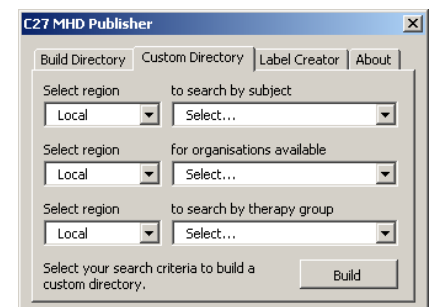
C27 MHD Publisher

Build Directory | Custom Directory | Label Creator | About

Select region
Local
to search by subject
Select...

Select region
Local
for organisations available
Select...

Select region
Local
to search by therapy group
Select...

Select your search criteria to build a custom directory.

Build